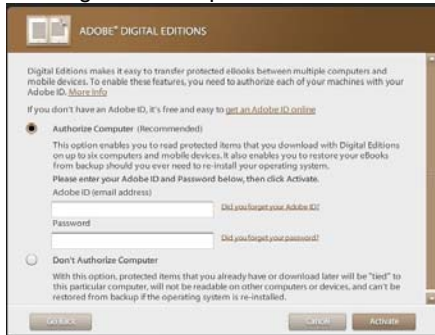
ADOBE® DIGITAL EDITIONS

Digital Editions makes it easy to transfer protected eBooks between multiple computers and mobile devices. To enable these features, you need to authorize each of your machines with your Adobe ID. More Info

If you don't have an Adobe ID, it's free and easy to get an Adobe ID online

Authorize Computer (Recommended)

This option enables you to read protected items that you download with Digital Editions on up to six computers and mobile devices. It also enables you to restore your eBooks from backup should you ever need to re-install your operating system.

Please enter your Adobe ID and Password below, then click Activate.

Adobe ID (email address)

Did you forget your Adobe ID?

Password

Did you forget your password?

Don't Authorize Computer

With this option, protected items that you already have or download later will be "tied" to this particular computer, will not be readable on other computers or devices, and can't be restored from backup if the operating system is re-installed.

Go Back

Cancel

Activate